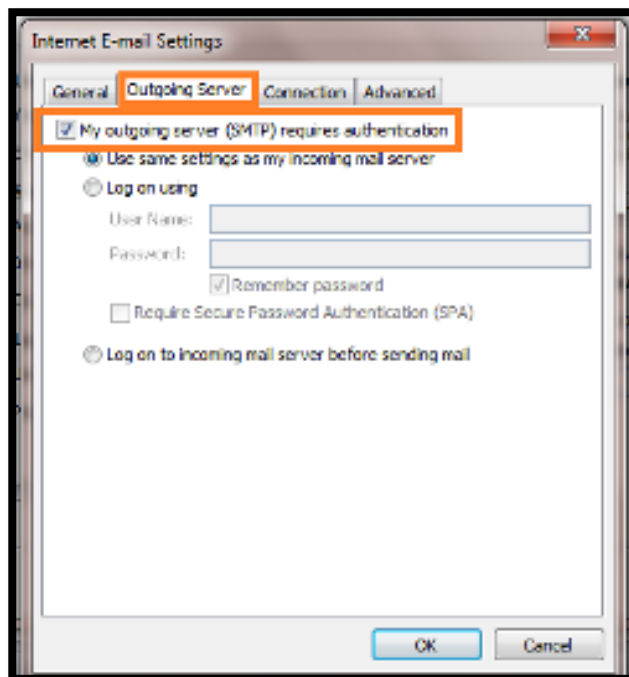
Internet E-mail Settings

General | Outgoing Server | Connection | Advanced

My outgoing server (SMTP) requires authentication

Use same settings as my incoming mail server

Log on using

User Name:

Password:

Remember password

Require Secure Password Authentication (SPA)

Log on to incoming mail server before sending mail

OK | Cancel